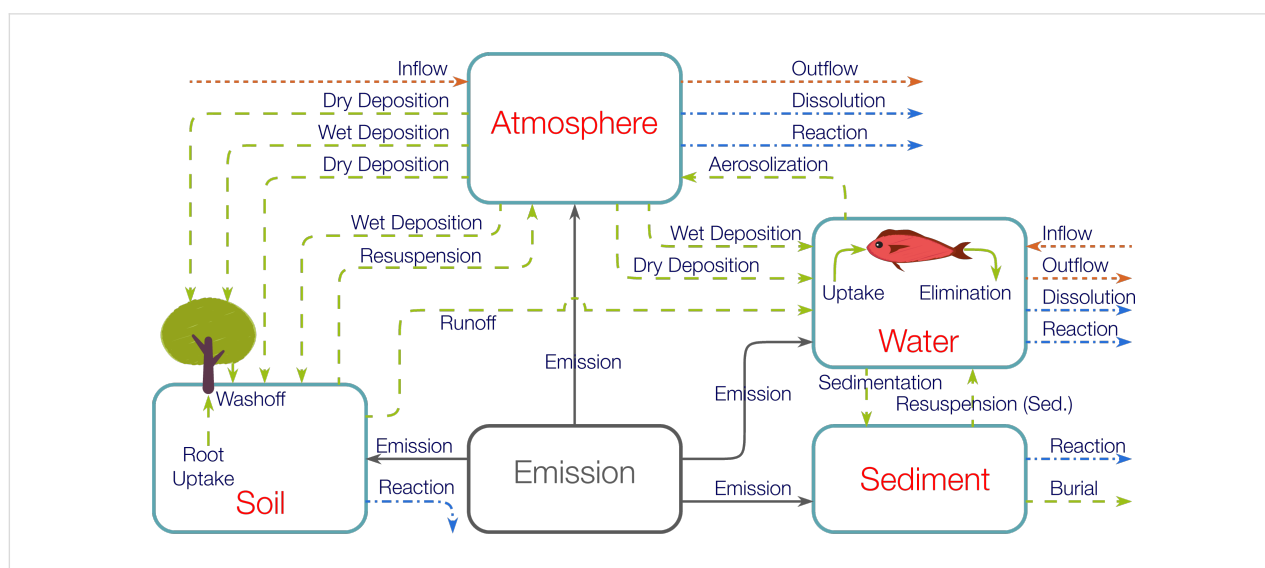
Inflow
Dry Deposition
Wet Deposition
Dry Deposition

Atmosphere

Outflow
Dissolution
Reaction
Aerosolization

Wet Deposition
Resuspension
Runoff

Wet Deposition
Dry Deposition

Uptake
Elimination

Inflow
Outflow
Dissolution
Reaction

Water

Emission
Emission

Sedimentation
Resuspension (Sed.)

Washoff
Root Uptake
Soil
Emission
Reaction

Emission

Emission

Sediment
Reaction
Burial